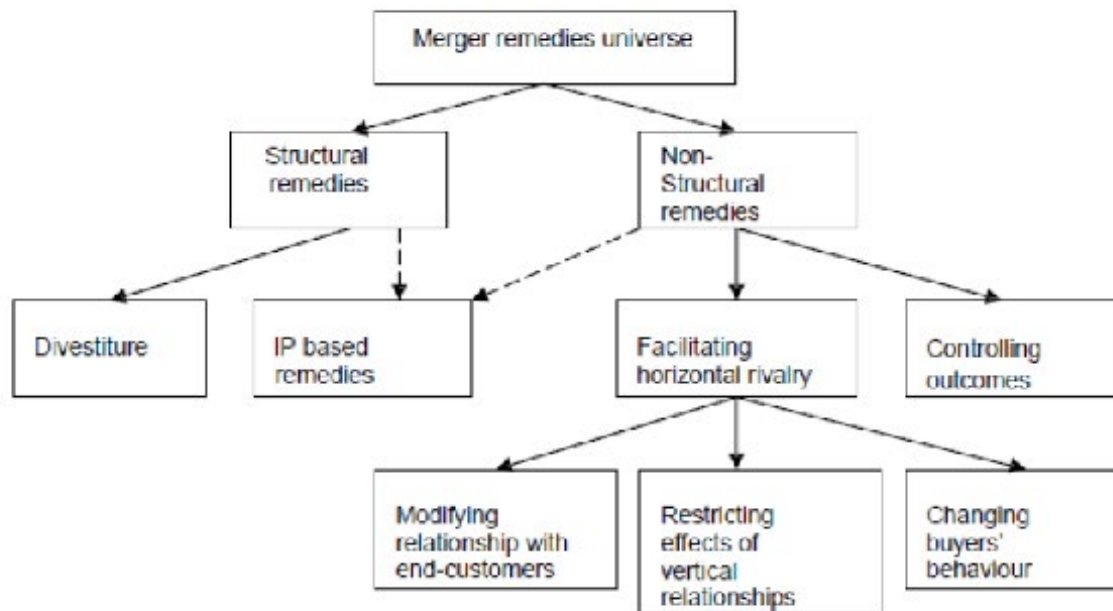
Merger remedies universe

Structural remedies

Non-Structural remedies

Divestiture

IP based remedies

Facilitating horizontal rivalry

Controlling outcomes

Modifying relationship with end-customers

Restricting effects of vertical relationships

Changing buyers' behaviour